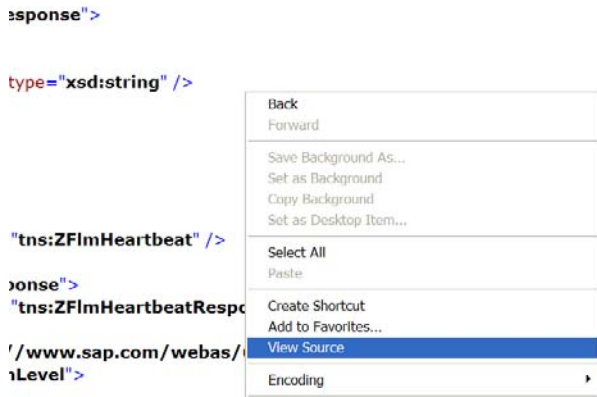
esponse">

type="xsd:string" />

"tns:ZFlmHeartbeat" />

ponse">
"tns:ZFlmHeartbeatRespo

//www.sap.com/webas/(
nLevel">

Back
Forward

Save Background As...
Set as Background
Copy Background
Set as Desktop Item...

Select All
Paste

Create Shortcut
Add to Favorites...
View Source

Encoding